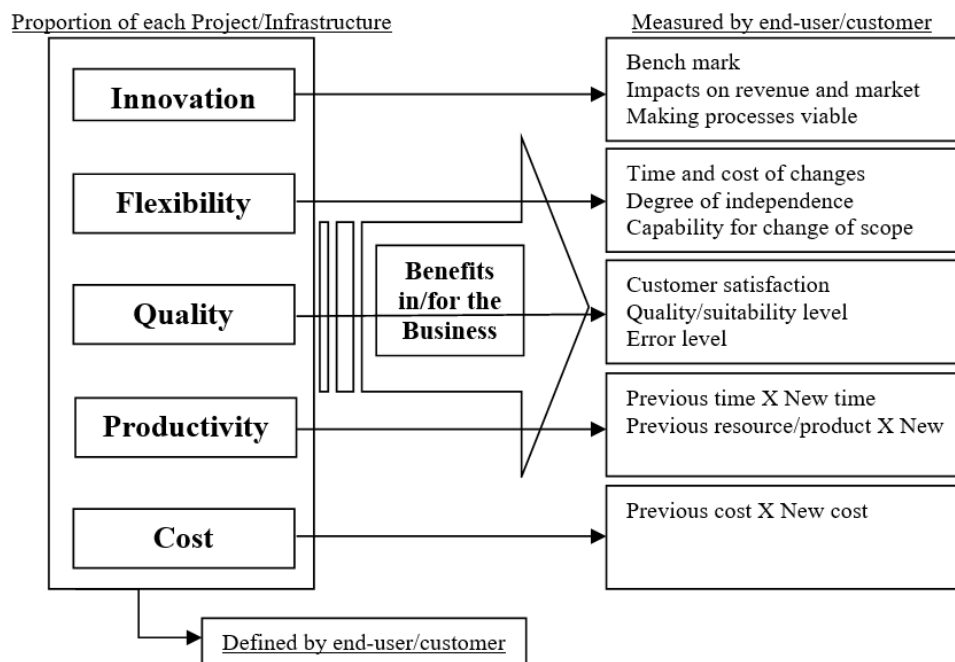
Proportion of each Project/Infrastructure

Measured by end-user/customer

Innovation

Bench mark
Impacts on revenue and market
Making processes viable

Flexibility

Time and cost of changes
Degree of independence
Capability for change of scope

Benefits in/for the Business

Quality

Customer satisfaction
Quality/suitability level
Error level

Productivity

Previous time X New time
Previous resource/product X New

Cost

Previous cost X New cost

Defined by end-user/customer